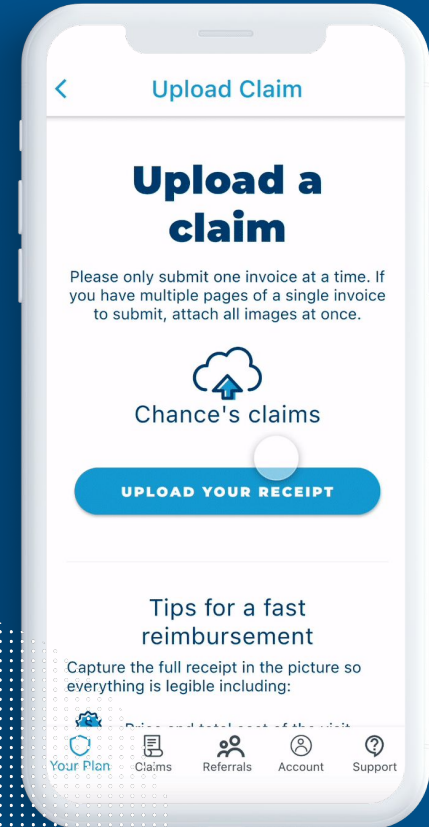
<

Upload Claim

Upload a claim

Please only submit one invoice at a time. If you have multiple pages of a single invoice to submit, attach all images at once.

Chance's claims

UPLOAD YOUR RECEIPT

Tips for a fast reimbursement

Capture the full receipt in the picture so everything is legible including:

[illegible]

Your Plan  Claims  Referrals  Account  Support